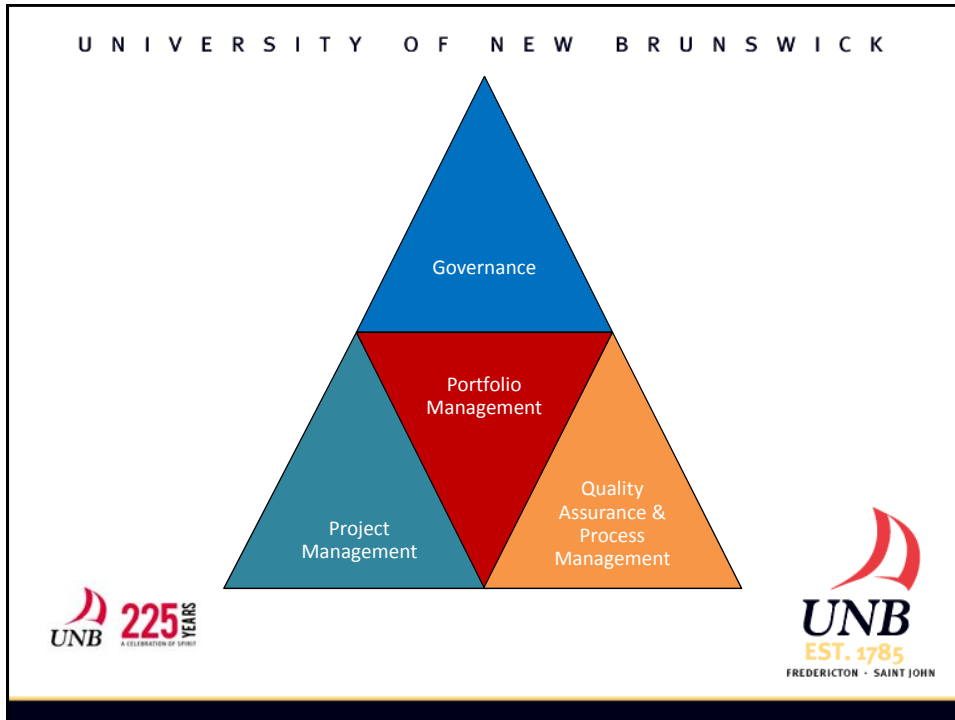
UNIVERSITY OF NEW BRUNSWICK

Governance

Portfolio Management

Project Management

Quality Assurance & Process Management

UNB 225 YEARS A CELEBRATION OF SPIRIT

UNB
EST. 1785
FREDERICTON · SAINT JOHN